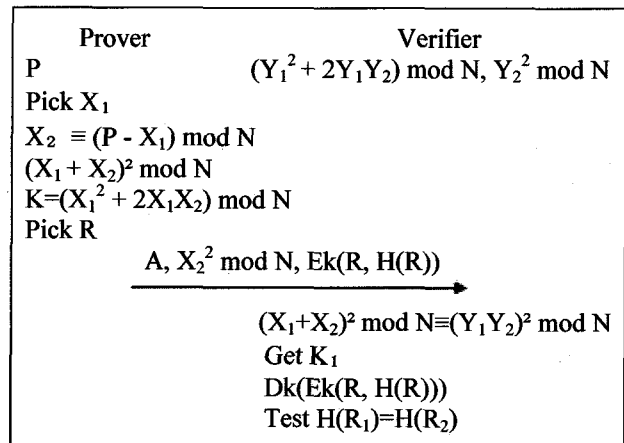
Prover

Verifier

P

$(Y_1^2 + 2Y_1Y_2) \bmod N$, $Y_2^2 \bmod N$

Pick $X_1$

$X_2 \equiv (P - X_1) \bmod N$

$(X_1 + X_2)^2 \bmod N$

$K=(X_1^2 + 2X_1X_2) \bmod N$

Pick R

A, $X_2^2 \bmod N$, Ek(R, H(R))

$(X_1+X_2)^2 \bmod N \equiv (Y_1Y_2)^2 \bmod N$

Get $K_1$

Dk(Ek(R, H(R)))

Test $H(R_1)=H(R_2)$